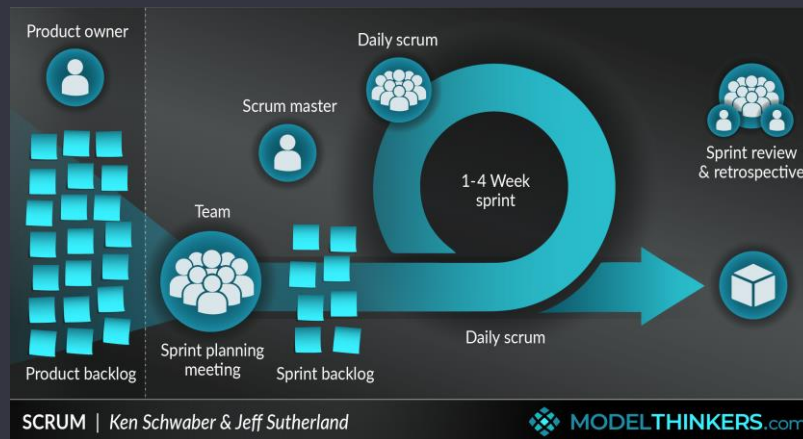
Product owner

Daily scrum

Scrum master

Sprint review & retrospective

1-4 Week sprint

Team

Sprint planning meeting

Sprint backlog

Daily scrum

Product backlog

SCRUM | Ken Schwaber & Jeff Sutherland

MODELTHINKERS.com